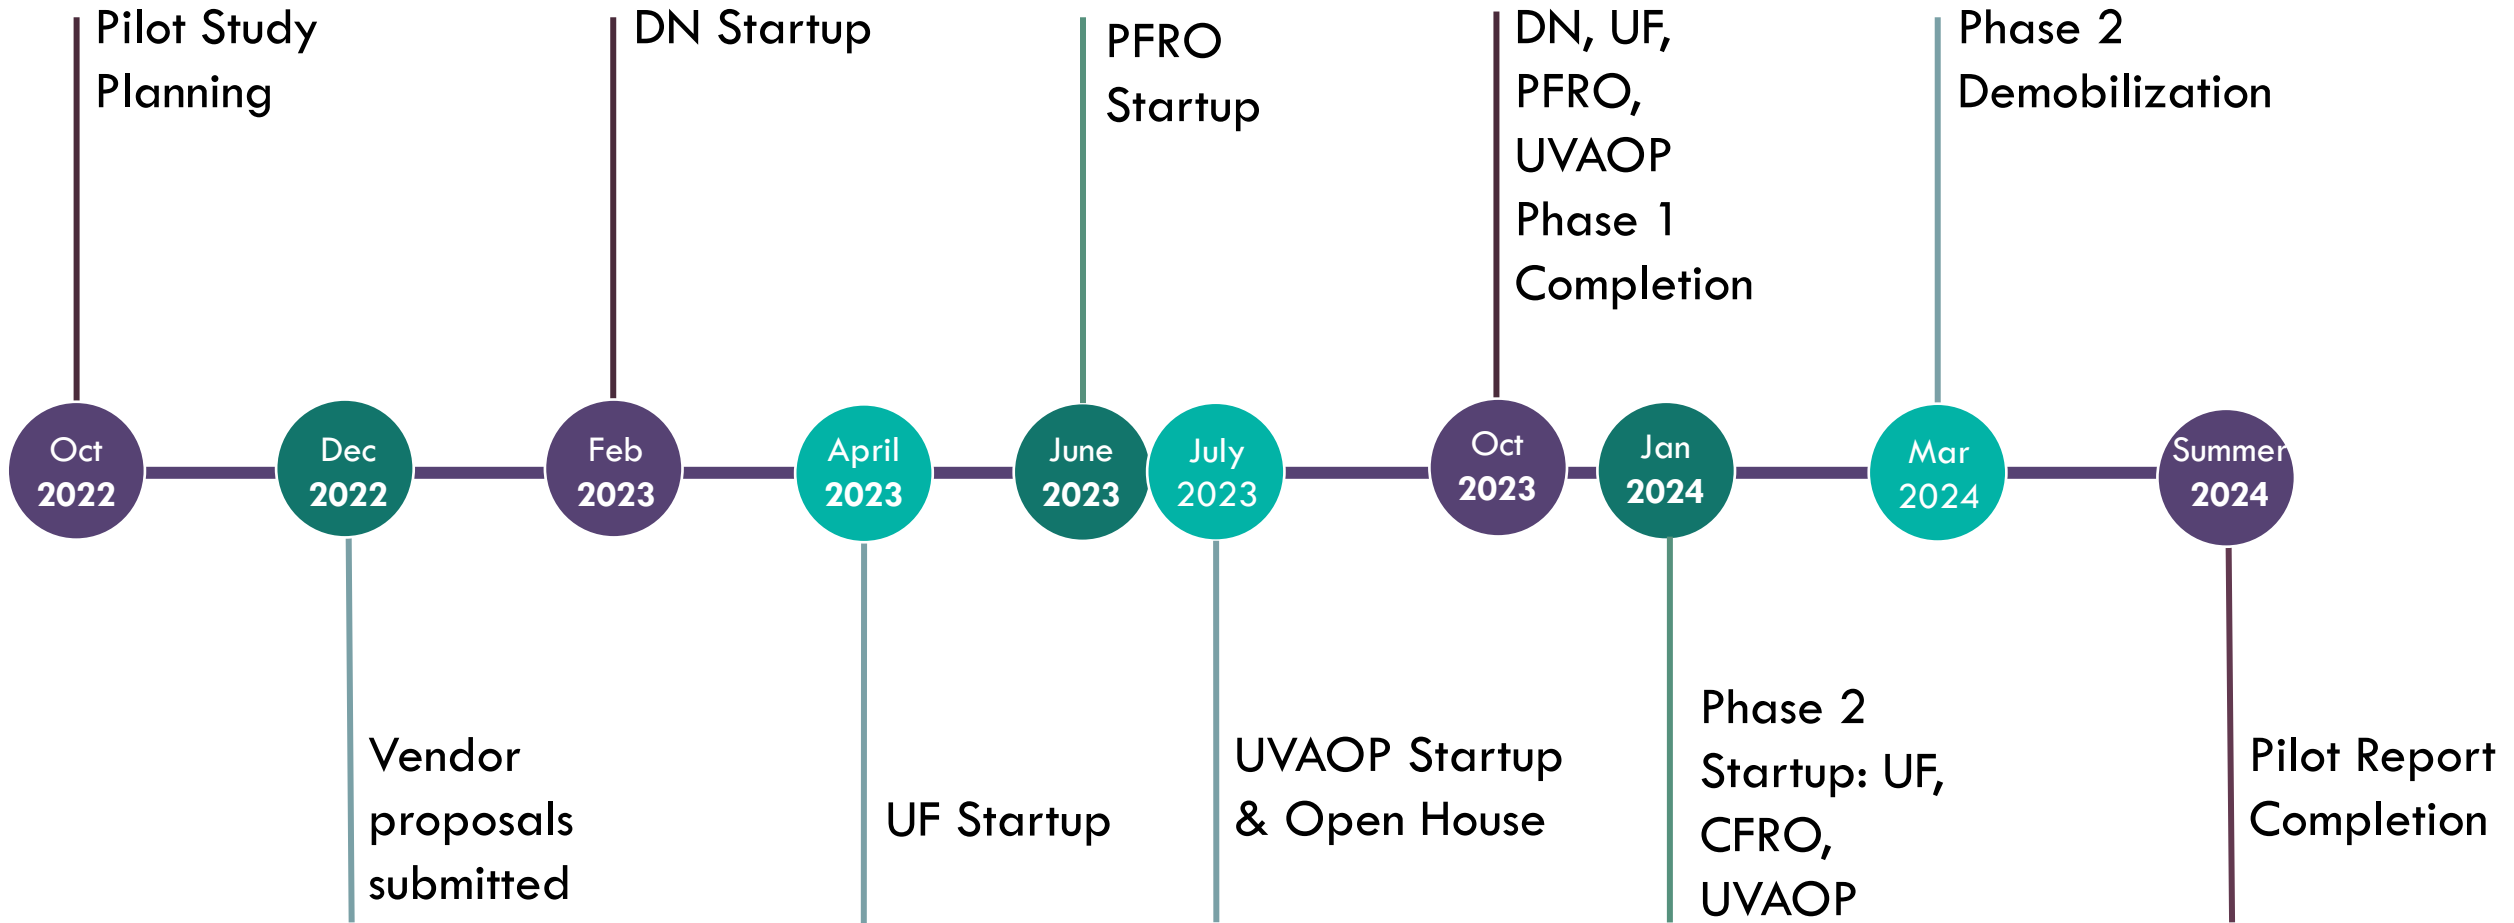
Pilot Study Planning

DN Startup

PFRO Startup

DN, UF, PFRO, UVAOP Phase 1 Completion

Phase 2 Demobilization

Oct 2022

Dec 2022

Feb 2023

April 2023

June 2023

July 2023

Oct 2023

Jan 2024

Mar 2024

Summer 2024

Vendor proposals submitted

UF Startup

UVAOP Startup & Open House

Phase 2 Startup: UF, CFRO, UVAOP

Pilot Report Completion